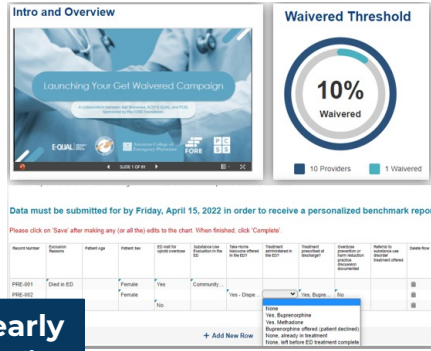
Intro and Overview

Launching Your Get Waivered Campaign

A collaboration between Get Waivered, ACEP E-QUAL, and FORE. Sponsored by the FORE Foundation.

E-QUAL

American College of Emergency Physicians

FORE

SLIDE 1 OF 11

Waivered Threshold

10%

Waivered

10 Providers

1 Waivered

Data must be submitted for by Friday, April 15, 2022 in order to receive a personalized benchmark repo

Please click on 'Save' after making any (or all the) edits to the chart. When finished, click 'Complete'.

| Record Number | Exclusion Reasons | Patient age | Patient Sex | ED visit for opioid overdose | Substance Use Evaluation in the ED | Take Home Naloxone offered in the ED? | Treatment administered in the ED? | Treatment prescribed at discharge? | Overdose prevention or harm reduction practice discussion documented | Referral to substance use disorder treatment offered | Delete Row |
|---|---|---|---|---|---|---|---|---|---|---|---|
| PRE-001 | Died in ED | | Female | Yes | Community ... | | | | | | |
| PRE-002 | | | Female | | | Yes - Dispe... | | Yes, Bupre... | No | | |
| | | | | No | | | | | | | |

None
Yes, Buprenorphine
Yes, Methadone
Buprenorphine offered (patient declined)
None, already in treatment
None, left before ED treatment complete

+ Add New Row

early